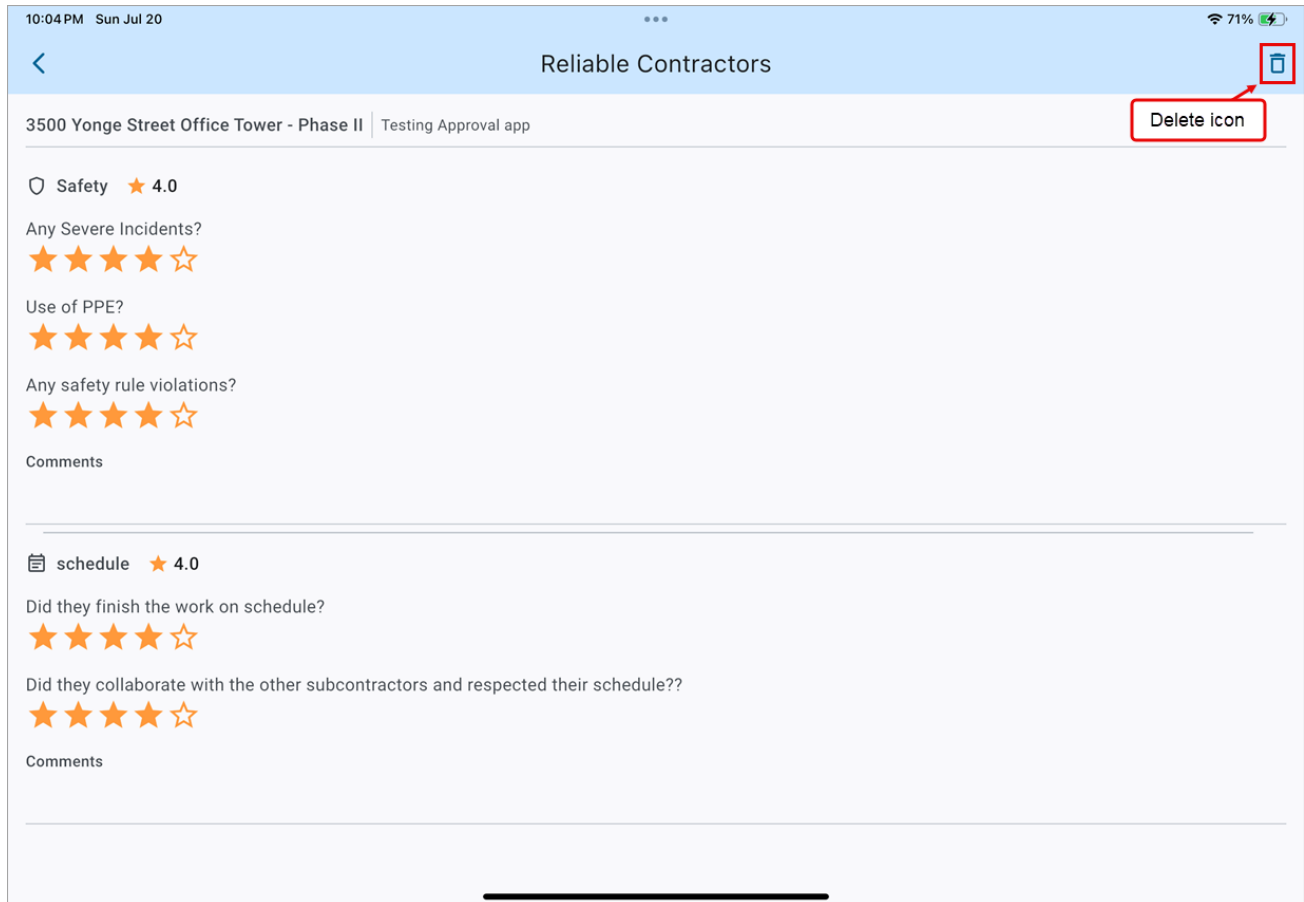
10:04 PM Sun Jul 20

71%

Reliable Contractors

Delete icon

3500 Yonge Street Office Tower - Phase II | Testing Approval app

Safety ★ 4.0

Any Severe Incidents?

★★★★☆

Use of PPE?

★★★★☆

Any safety rule violations?

★★★★☆

Comments

schedule ★ 4.0

Did they finish the work on schedule?

★★★★☆

Did they collaborate with the other subcontractors and respected their schedule??

★★★★☆

Comments